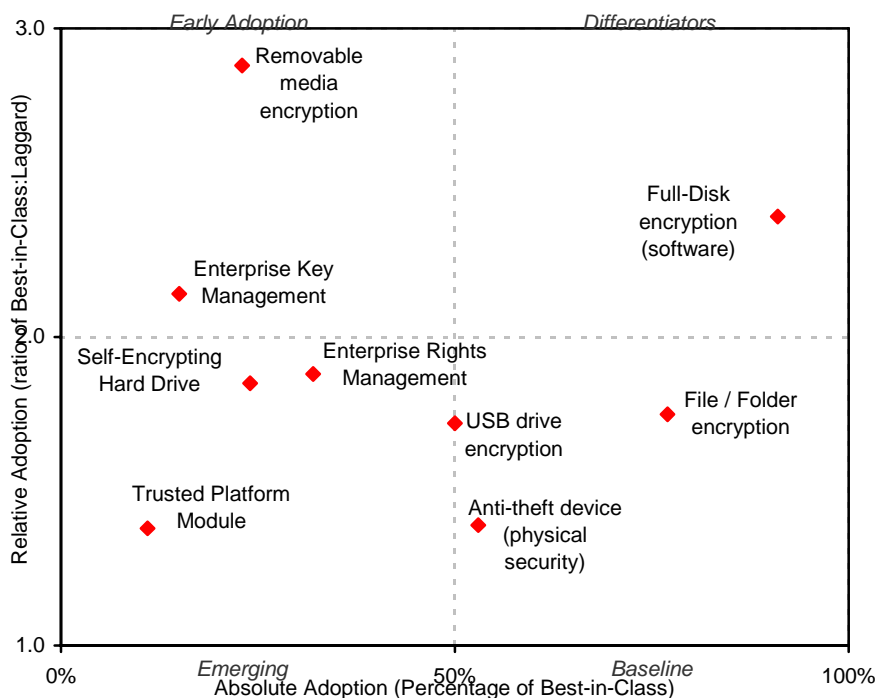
Early Adoption

Differentiators

3.0

2.0

1.0

Relative Adoption (ratio of Best-in-Class:Laggard)

Removable media encryption

Full-Disk encryption (software)

Enterprise Key Management

Self-Encrypting Hard Drive

Enterprise Rights Management

USB drive encryption

File / Folder encryption

Trusted Platform Module

Anti-theft device (physical security)

0%

Emerging

50%

Baseline

100%

Absolute Adoption (Percentage of Best-in-Class)